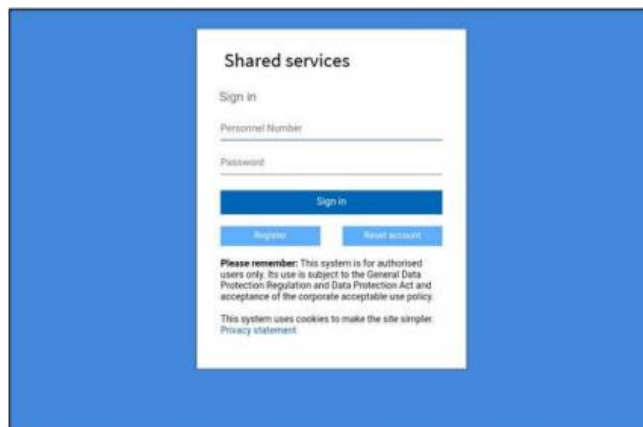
Shared services

Sign in

Personnel Number

Password

Sign in

Register

Reset account

**Please remember:** This system is for authorised users only. Its use is subject to the General Data Protection Regulation and Data Protection Act and acceptance of the corporate acceptable use policy.

This system uses cookies to make the site simpler.
Privacy statement